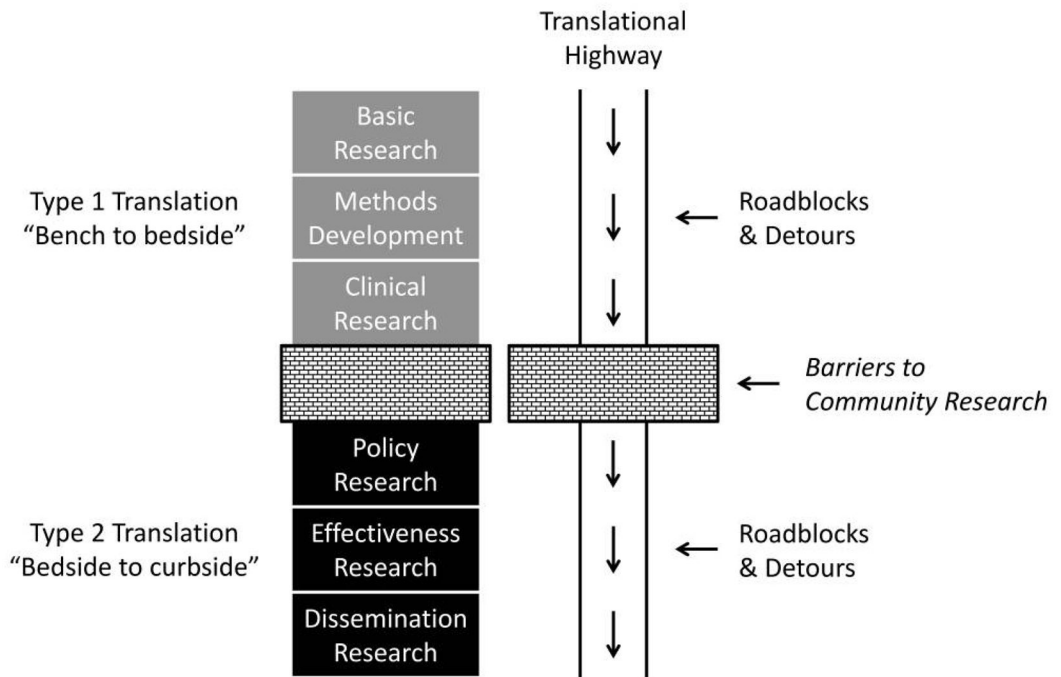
Translational Highway

Basic Research

Methods Development

Clinical Research

Type 1 Translation "Bench to bedside"

Roadblocks & Detours

Barriers to Community Research

Policy Research

Effectiveness Research

Dissemination Research

Type 2 Translation "Bedside to curbside"

Roadblocks & Detours